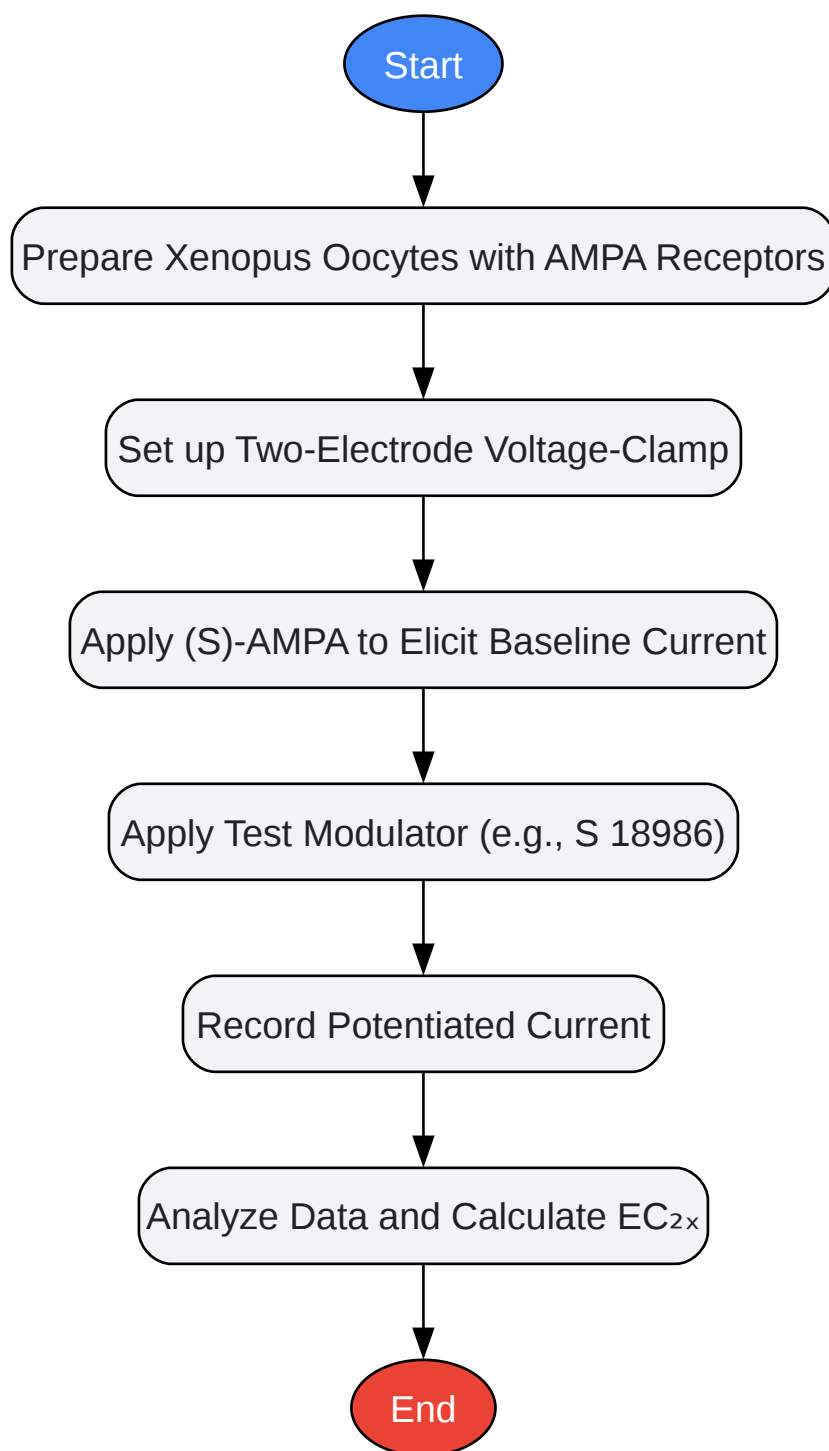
Start

Prepare Xenopus Oocytes with AMPA Receptors

Set up Two-Electrode Voltage-Clamp

Apply (S)-AMPA to Elicit Baseline Current

Apply Test Modulator (e.g., S 18986)

Record Potentiated Current

Analyze Data and Calculate $EC_{2x}$

End